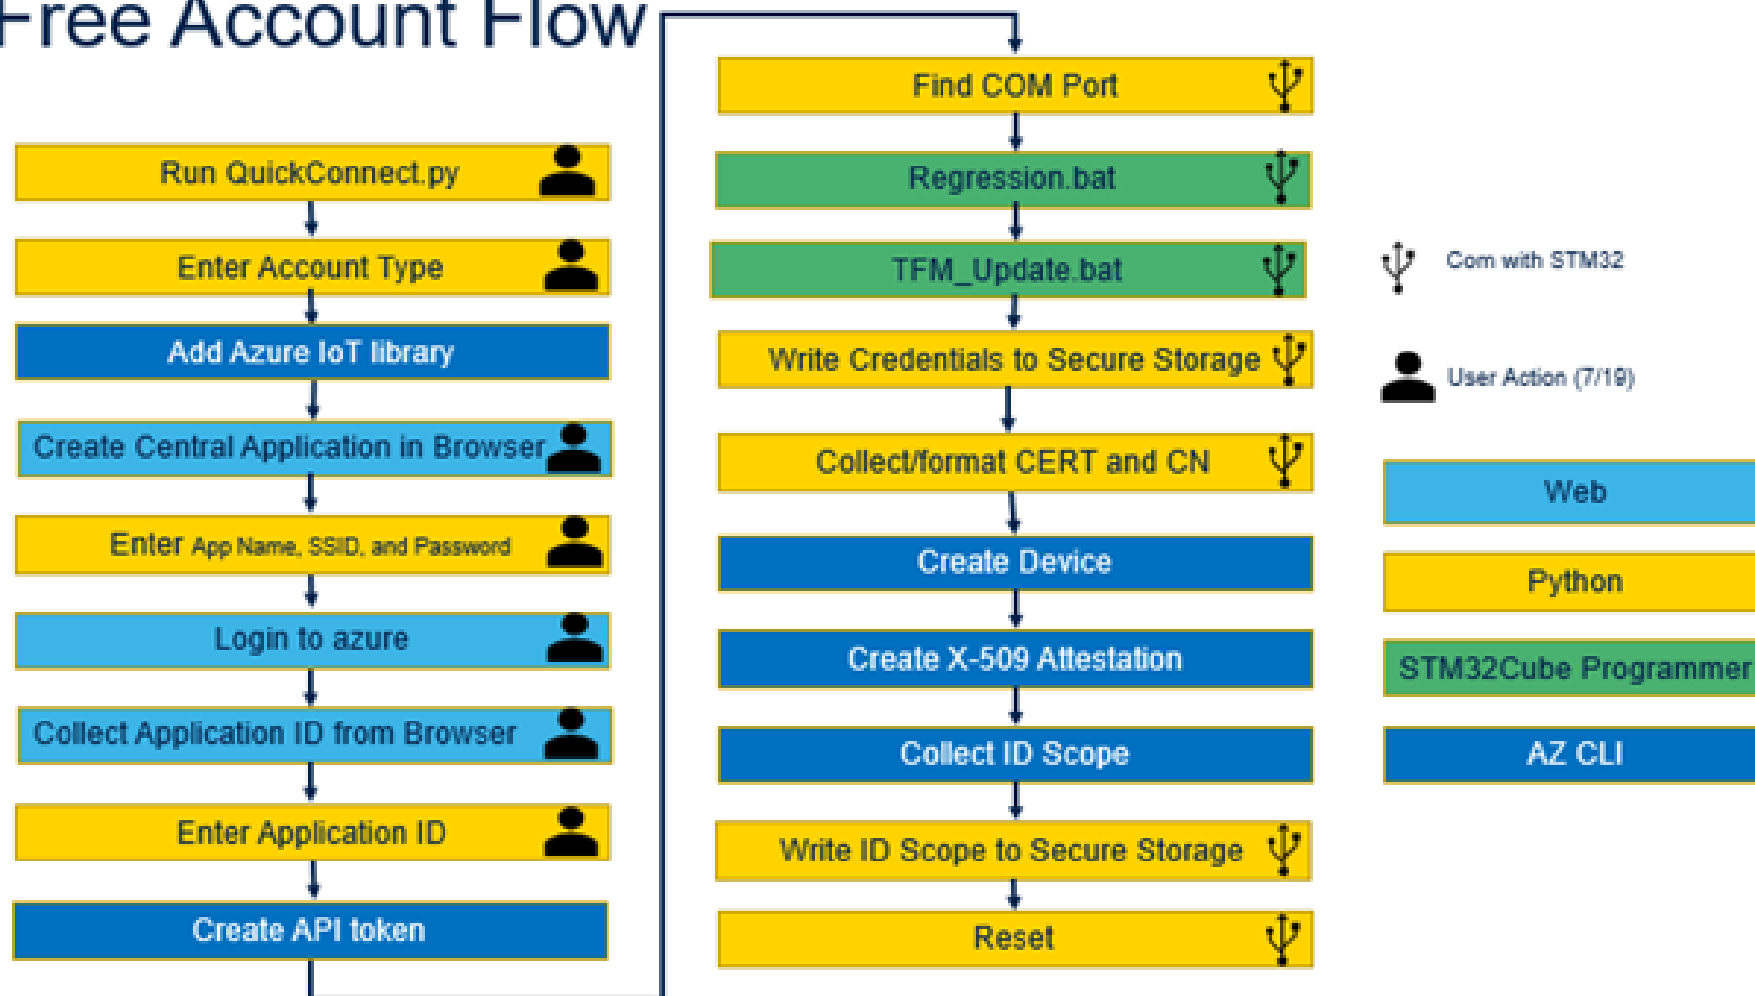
Free Account Flow

Run QuickConnect.py

Enter Account Type

Add Azure IoT library

Create Central Application in Browser

Enter App Name, SSID, and Password

Login to azure

Collect Application ID from Browser

Enter Application ID

Create API token

Find COM Port

Regression.bat

TFM_Update.bat

Write Credentials to Secure Storage

Collect/format CERT and CN

Create Device

Create X-509 Attestation

Collect ID Scope

Write ID Scope to Secure Storage

Reset

Com with STM32

User Action (7/19)

Web

Python

STM32Cube Programmer

AZ CLI